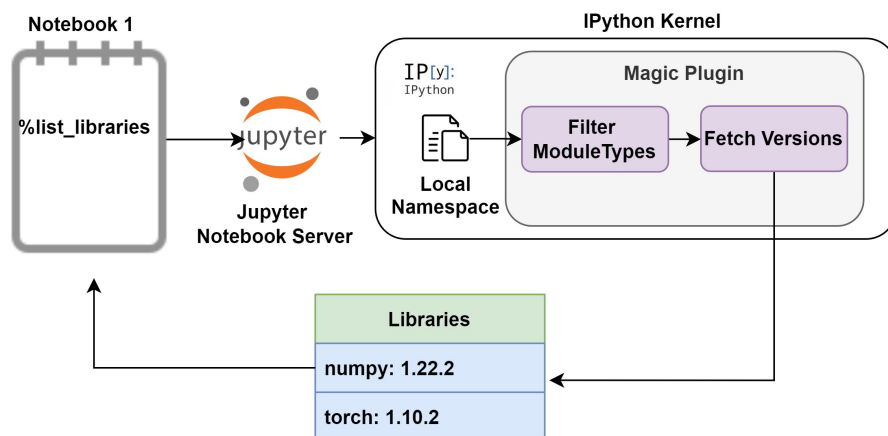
Notebook 1

%list_libraries

jupyter

Jupyter Notebook Server

IPython Kernel

IP[y]:
IPython

Local Namespace

Magic Plugin

Filter ModuleTypes

Fetch Versions

| Libraries |
|---|
| numpy: 1.22.2 |
| torch: 1.10.2 |